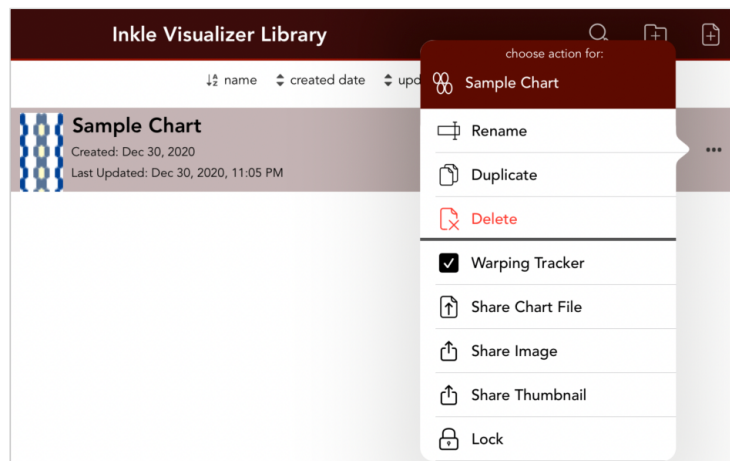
Inkle Visualizer Library

name created date upd

Sample Chart
Created: Dec 30, 2020
Last Updated: Dec 30, 2020, 11:05 PM

choose action for:
Sample Chart

Rename
Duplicate
Delete
Warping Tracker
Share Chart File
Share Image
Share Thumbnail
Lock